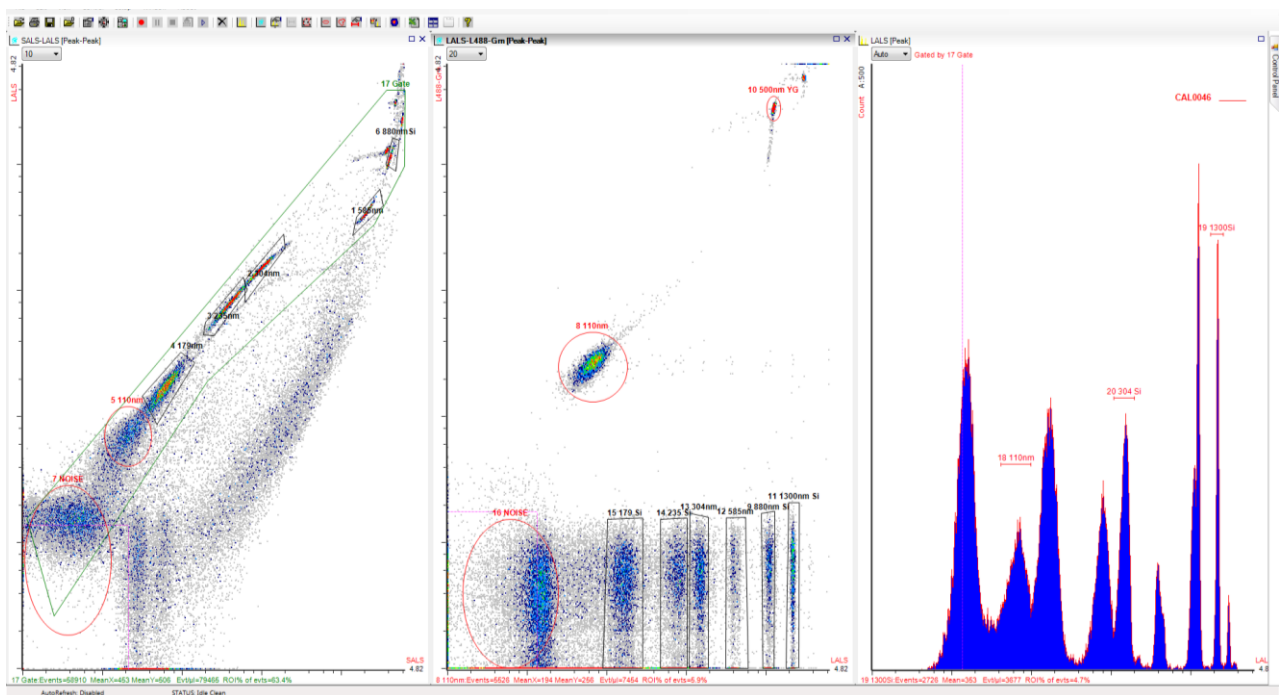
SALS-LALS [Peak-Peak]
10
4.82
LALS
17 Gate
6 880nm Si
1 585nm
2 304nm
3 235nm
4 179nm
5 110nm
7 NOISE
SALS
4.82
17 Gate:Events=68910 MeanX=453 MeanY=606 Evt/µl=79465 ROI% of evts=63.4%

LALS-L488-Gm [Peak-Peak]
20
L488-Gm
4.82
10 500nm YG
8 110nm
16 NOISE
15 170 Si
14 235 Si
13 304nm
12 585nm
9 880nm Si
11 1300nm Si
LALS
4.82
8 110nm:Events=5626 MeanX=194 MeanY=266 Evt/µl=7464 ROI% of evts=6.9%

LALS [Peak]
Auto
Gated by 17 Gate
Count
A:500
CAL0046
19 1300Si
20 304 Si
18 110nm
LAL
4.82
19 1300Si:Events=2726 Mean=363 Evt/µl=3677 ROI% of evts=4.7%

Control Panel

AutoRefresh: Disabled
STATUS: Idle Clean